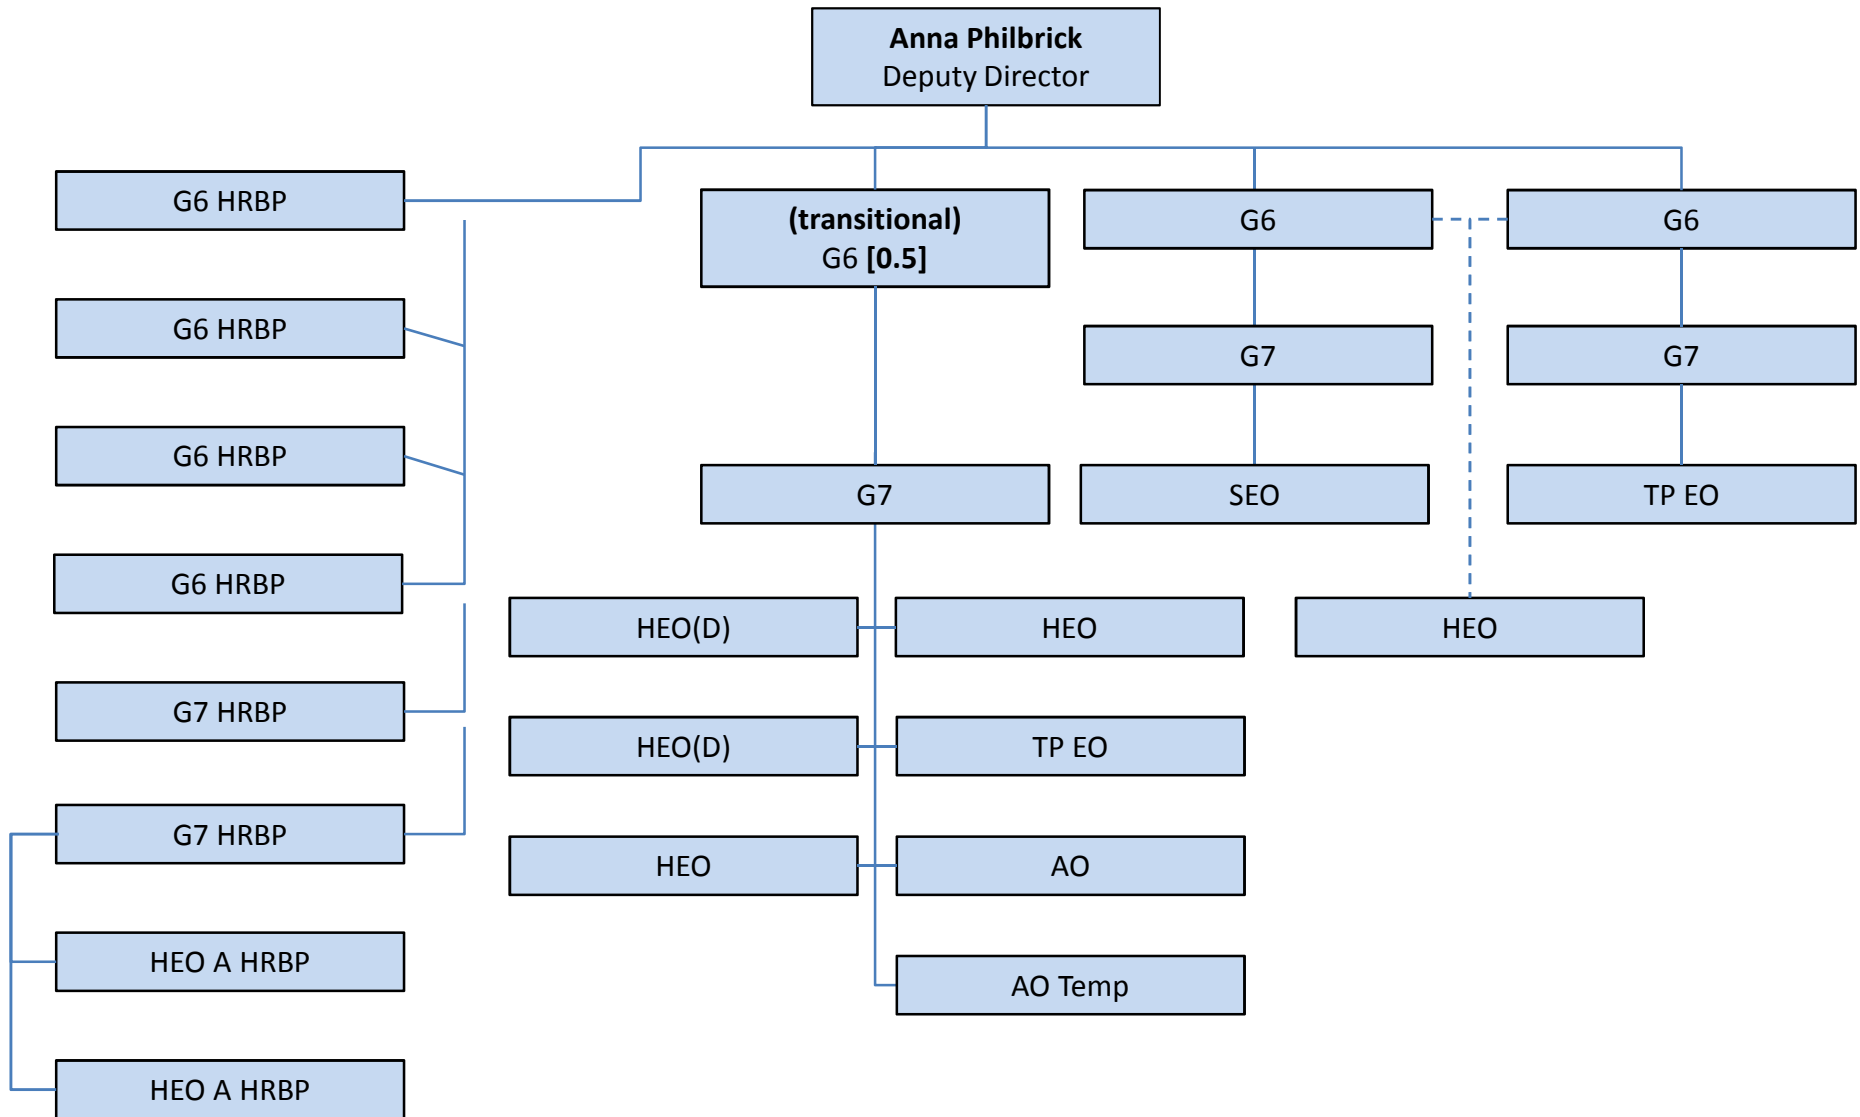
**Anna Philbrick**
Deputy Director

G6 HRBP

**(transitional)**
G6 **[0.5]**

G6

G6

G6 HRBP

G7

G7

G6 HRBP

G7

SEO

TP EO

G6 HRBP

HEO(D)

HEO

HEO

G7 HRBP

HEO(D)

TP EO

G7 HRBP

HEO

AO

HEO A HRBP

AO Temp

HEO A HRBP